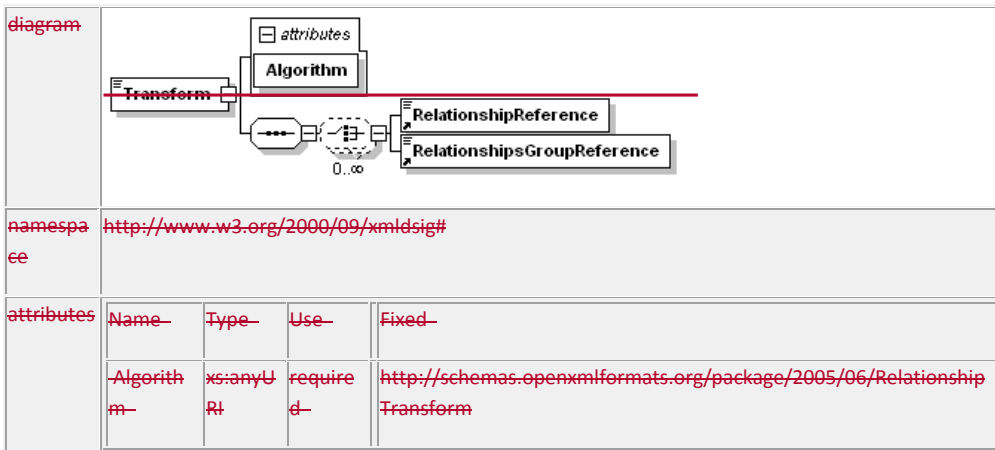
| diagram | attributes Algorithm Transform RelationshipReference RelationshipsGroupReference 0..∞ |
|---|---|
| namespace | http://www.w3.org/2000/09/xmldsig# |
| attributes | (see below) |

| Name | Type | Use | Fixed |
|---|---|---|---|
| Algorithm | xs:anyURI | required | http://schemas.openxmlformats.org/package/2005/06/RelationshipTransform |